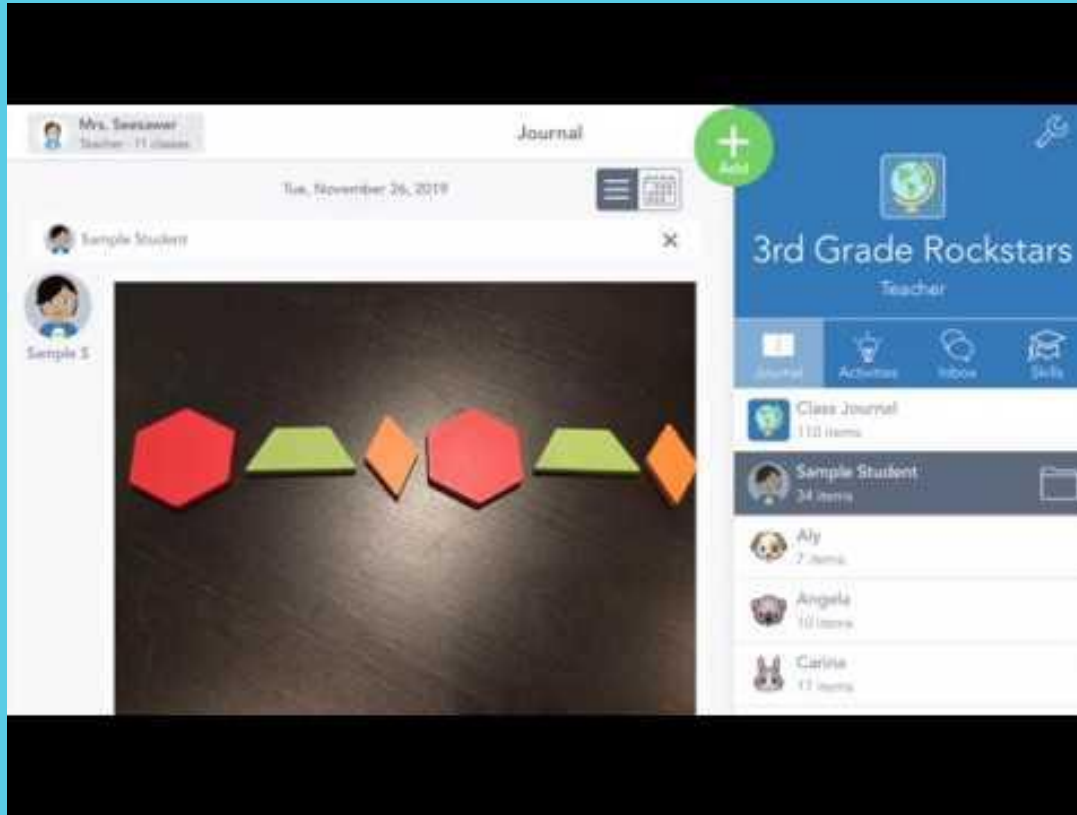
Mrs. Seesawer
Teacher · 11 classes

Journal

Add

Tue, November 26, 2019

Sample Student

Sample S

3rd Grade Rockstars
Teacher

Journal
Activities
Inbox
Skills

Class Journal
110 items

Sample Student
34 items

Aly
7 items

Angela
10 items

Carina
17 items